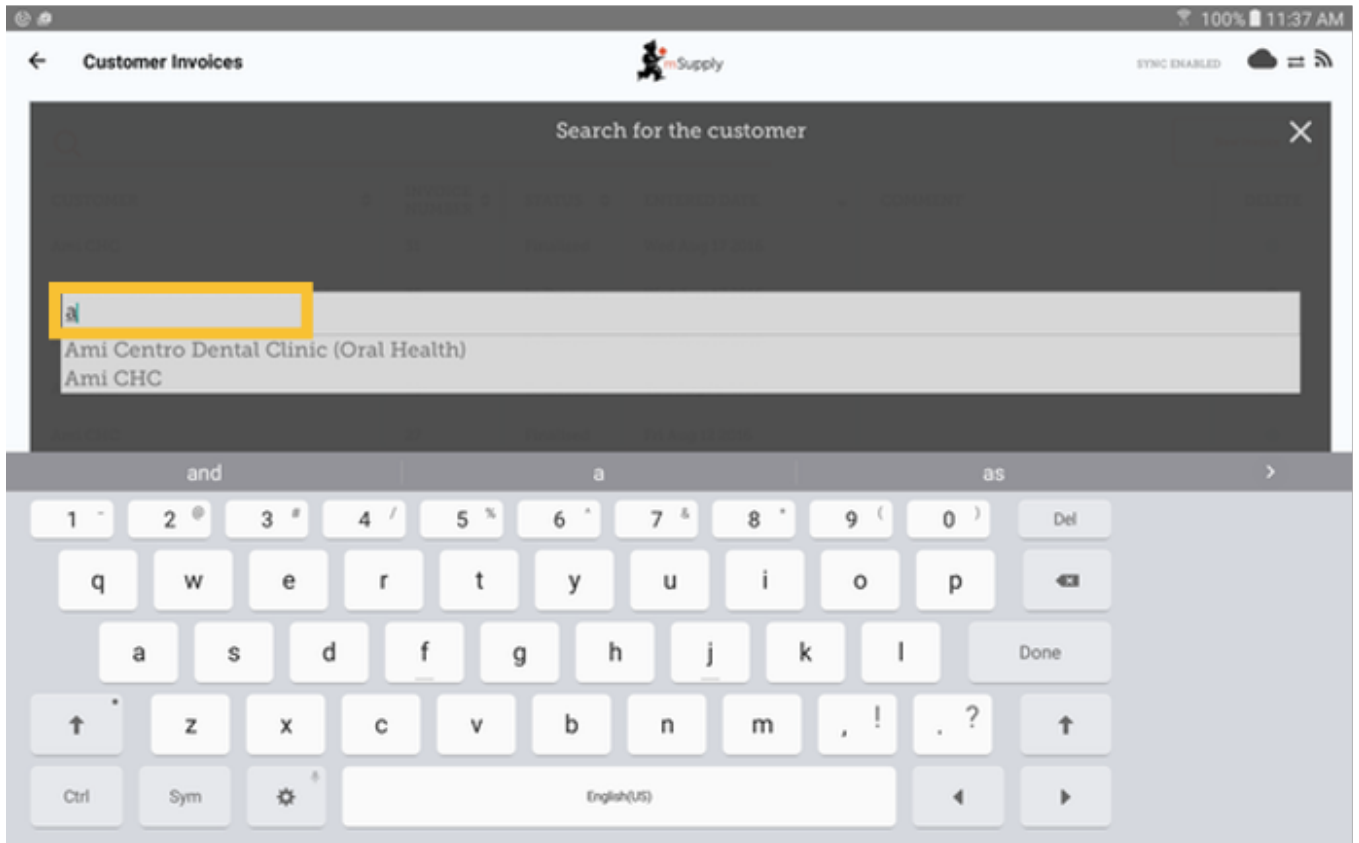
100% 11:37 AM

Customer Invoices

mSupply

SYNC ENABLED

Search for the customer

a

Ami Centro Dental Clinic (Oral Health)
Ami CHC

and
a
as

1 - 2 @ 3 # 4 / 5 % 6 ^ 7 & 8 * 9 ( 0 ) Del

q w e r t y u i o p

a s d f g h j k l Done

z x c v b n m , ! . ?

Ctrl Sym English(US)